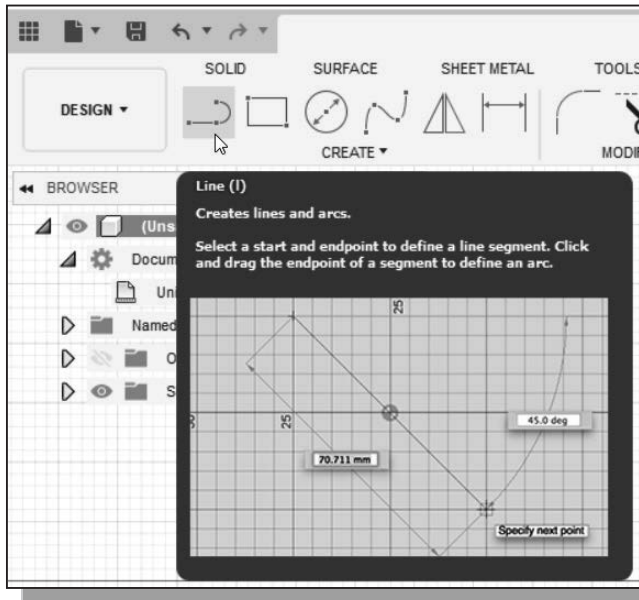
DESIGN ▾

SOLID SURFACE SHEET METAL TOOLS

CREATE ▾

MODI

◂◂ BROWSER

(Uns

Docum

Un

Named

O

S

Line (l)

Creates lines and arcs.

Select a start and endpoint to define a line segment. Click and drag the endpoint of a segment to define an arc.

25

25

50

70.711 mm

45.0 deg

Specify next point